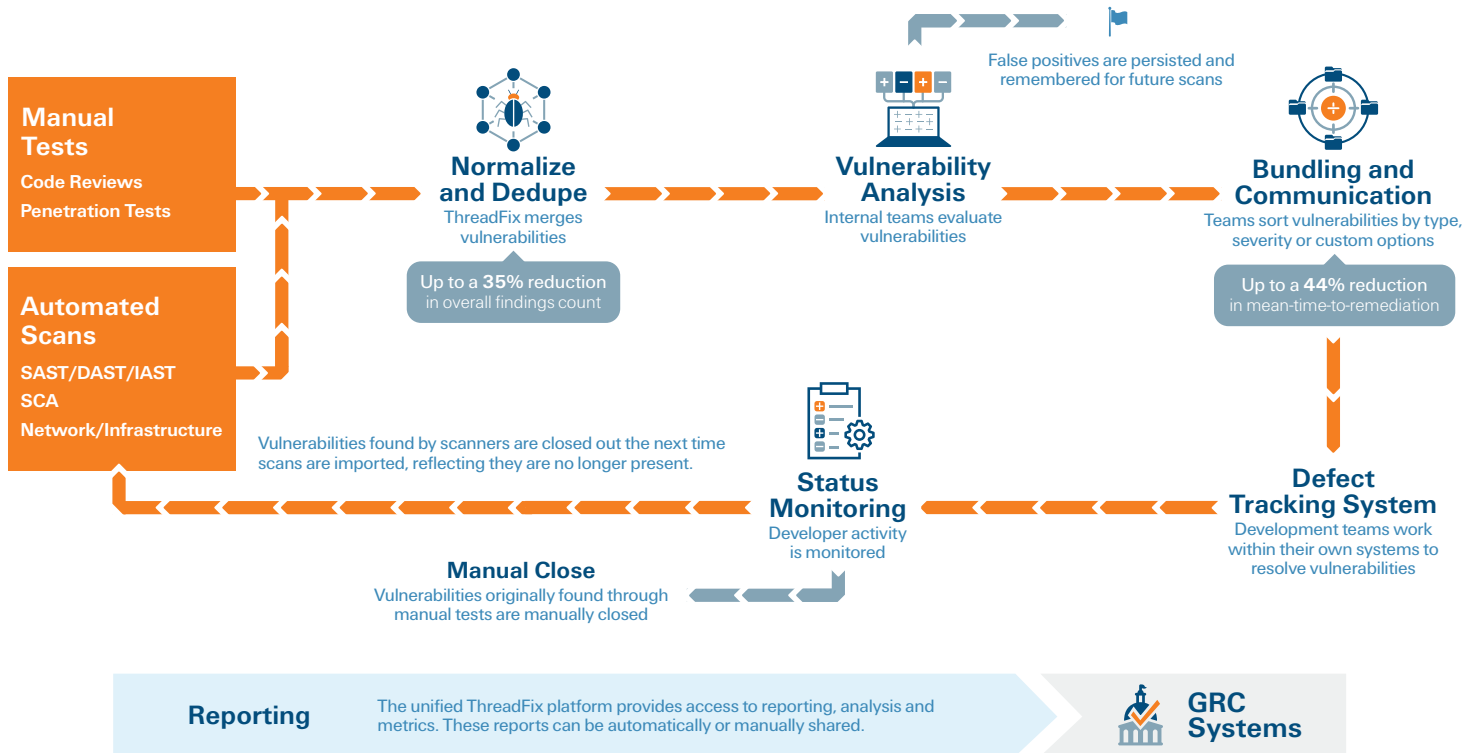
Manual Tests
Code Reviews
Penetration Tests

Automated Scans
SAST/DAST/IAST
SCA
Network/Infrastructure

Normalize and Dedupe
ThreadFix merges vulnerabilities

Up to a **35%** reduction in overall findings count

False positives are persisted and remembered for future scans

Vulnerability Analysis
Internal teams evaluate vulnerabilities

Bundling and Communication
Teams sort vulnerabilities by type, severity or custom options

Up to a **44%** reduction in mean-time-to-remediation

Vulnerabilities found by scanners are closed out the next time scans are imported, reflecting they are no longer present.

Status Monitoring
Developer activity is monitored

Defect Tracking System
Development teams work within their own systems to resolve vulnerabilities

Manual Close
Vulnerabilities originally found through manual tests are manually closed

Reporting

The unified ThreadFix platform provides access to reporting, analysis and metrics. These reports can be automatically or manually shared.

GRC Systems